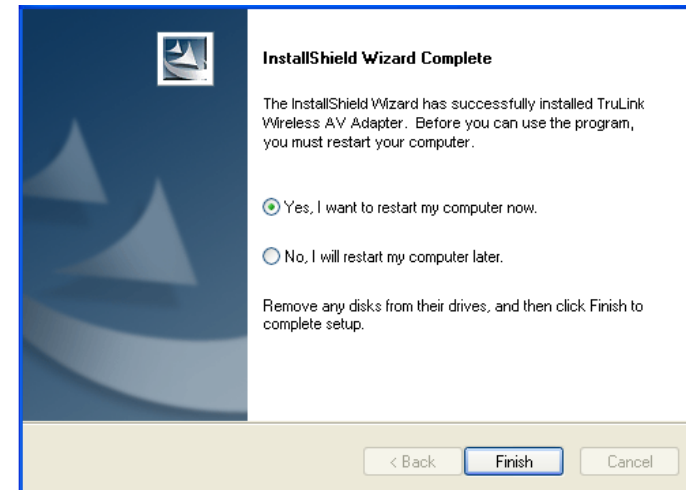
InstallShield Wizard Complete

The InstallShield Wizard has successfully installed TruLink Wireless AV Adapter. Before you can use the program, you must restart your computer.

Yes, I want to restart my computer now.

No, I will restart my computer later.

Remove any disks from their drives, and then click Finish to complete setup.

< Back
Finish
Cancel